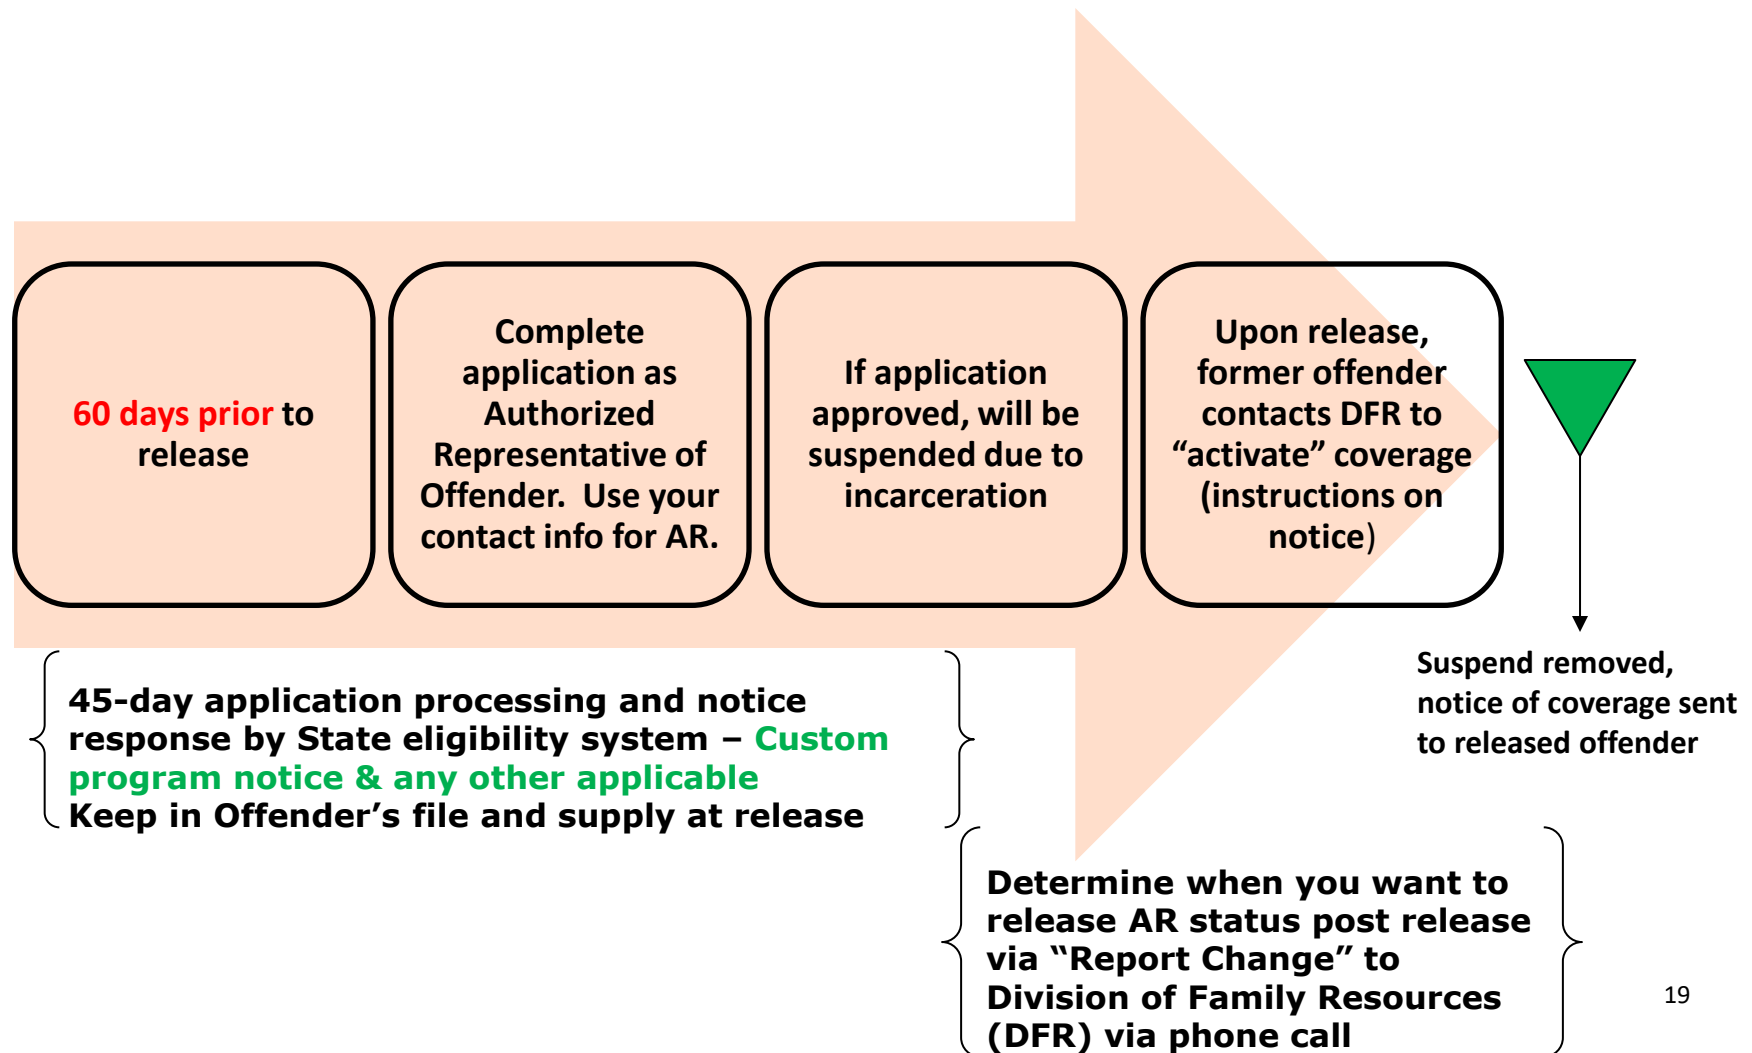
60 days prior to release

Complete application as Authorized Representative of Offender. Use your contact info for AR.

If application approved, will be suspended due to incarceration

Upon release, former offender contacts DFR to “activate” coverage (instructions on notice)

Suspend removed, notice of coverage sent to released offender

45-day application processing and notice response by State eligibility system – Custom program notice & any other applicable
Keep in Offender’s file and supply at release

Determine when you want to release AR status post release via “Report Change” to Division of Family Resources (DFR) via phone call

19